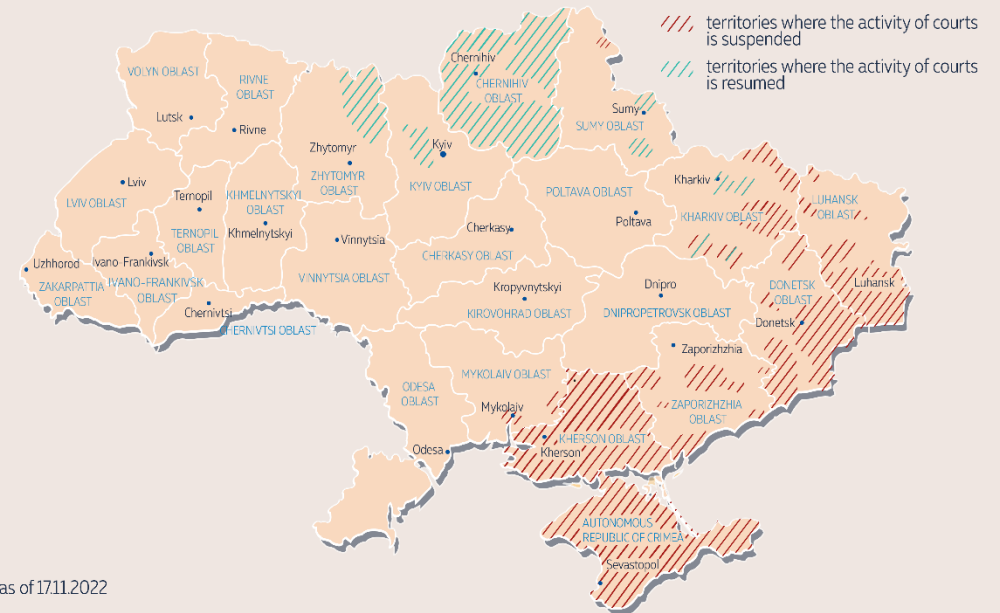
territories where the activity of courts is suspended

territories where the activity of courts is resumed

VOLYN OBLAST
Lutsk
RIVNE OBLAST
Rivne
Zhytomyr
ZHYTOMYR OBLAST
Chernihiv
CHERNIHIV OBLAST
Kyiv
KYIV OBLAST
Sumy
SUMY OBLAST
Lviv
LVIV OBLAST
Ternopil
TERNOPIL OBLAST
KHMELNYTSKYI OBLAST
Khmelnytskyi
Vinnytsia
VINNYTSIA OBLAST
Cherkasy
CHERKASY OBLAST
POLTAVA OBLAST
Poltava
Kharkiv
KHARKIV OBLAST
LUHANSK OBLAST
Luhansk
Uzhhorod
ZAKARPATTIA OBLAST
Ivano-Frankivsk
IVANO-FRANKIVSK OBLAST
Chernivtsi
CHERNIVTSI OBLAST
Kropyvnytskyi
KIROVOHRAD OBLAST
Dnipro
DNIPROPETROVSK OBLAST
DONETSK OBLAST
Donetsk
Zaporizhzhia
ZAPORIZHZHIA OBLAST
ODESA OBLAST
MYKOLAIV OBLAST
Mykolaiv
Odesa
KHERSON OBLAST
Kherson
AUTONOMOUS REPUBLIC OF CRIMEA
Sevastopol

as of 17.11.2022